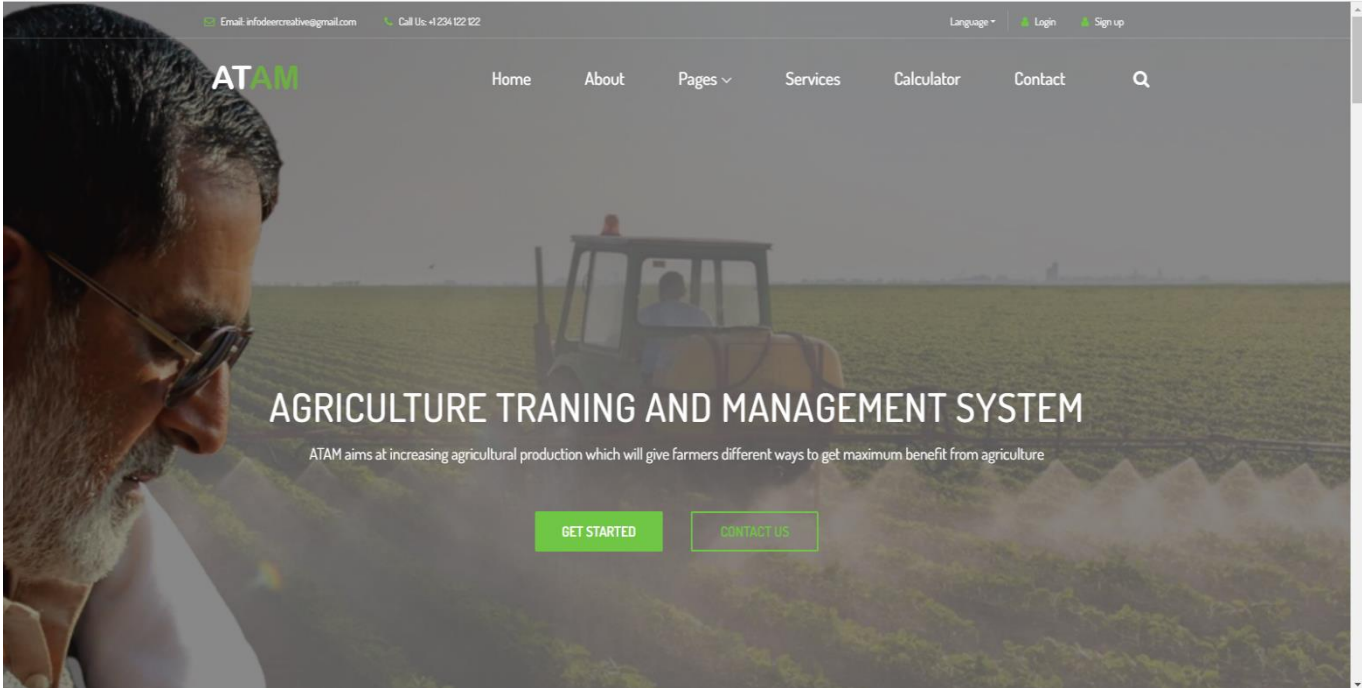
Email: infodeercreative@gmail.com Call Us: +1 234 122 122 Language Login Sign up

ATAM

Home About Pages Services Calculator Contact

AGRICULTURE TRANING AND MANAGEMENT SYSTEM

ATAM aims at increasing agricultural production which will give farmers different ways to get maximum benefit from agriculture

GET STARTED CONTACT US